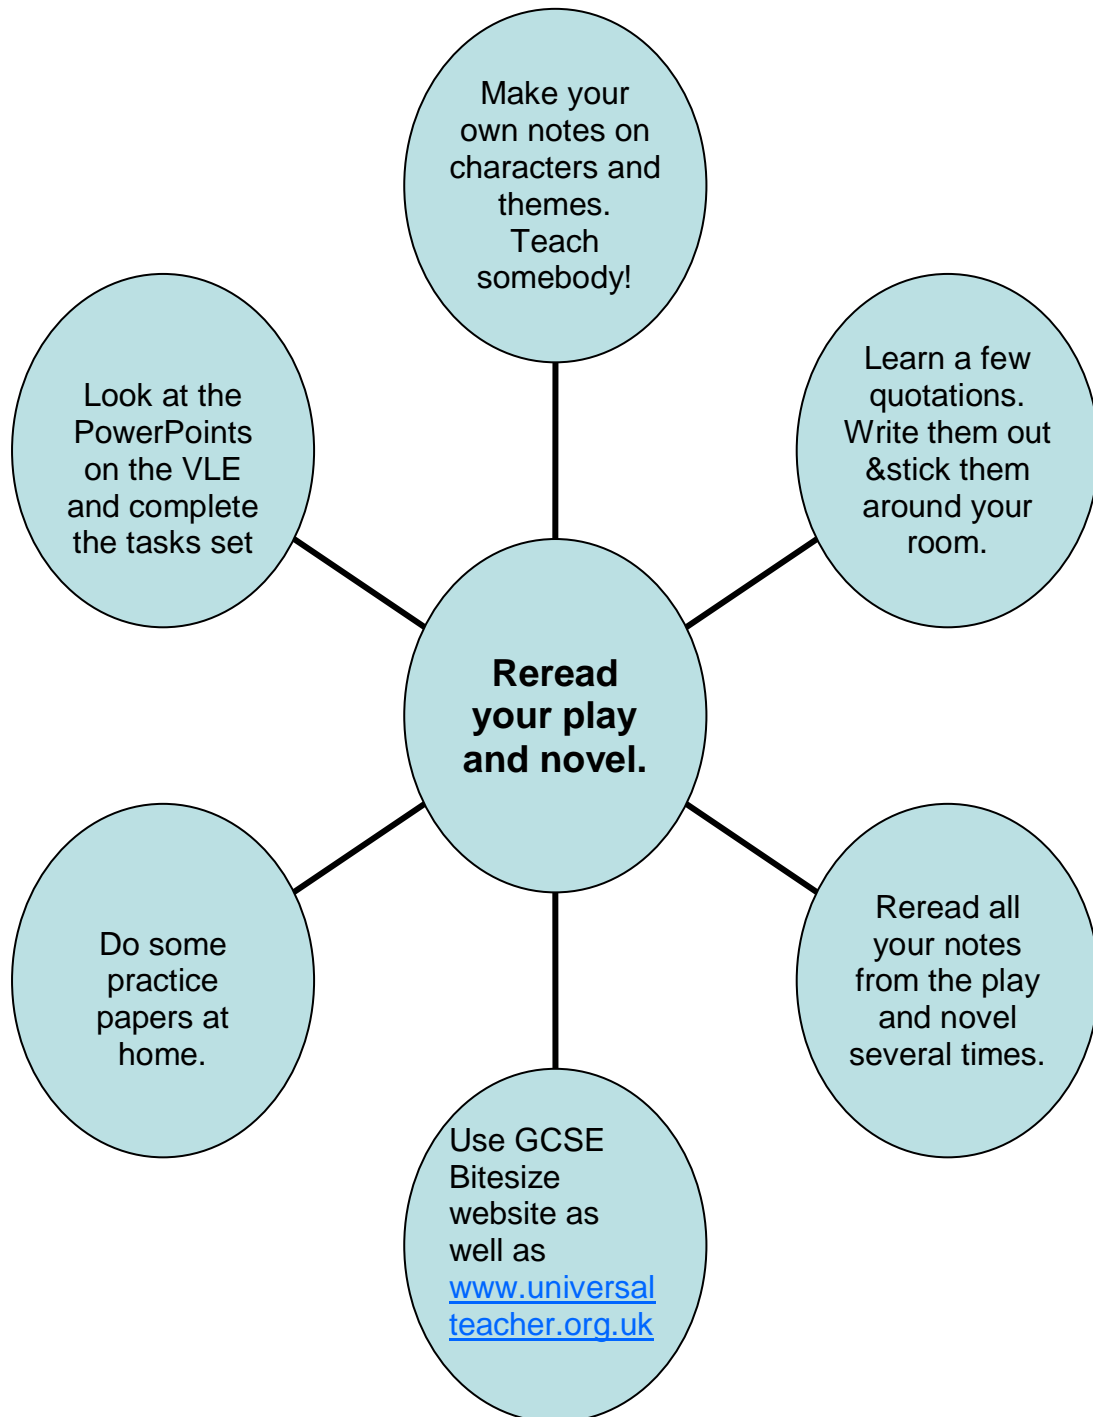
Make your own notes on characters and themes. Teach somebody!

Look at the PowerPoints on the VLE and complete the tasks set

Learn a few quotations. Write them out &stick them around your room.

Reread your play and novel.

Do some practice papers at home.

Reread all your notes from the play and novel several times.

Use GCSE Bitesize website as well as www.universalteacher.org.uk